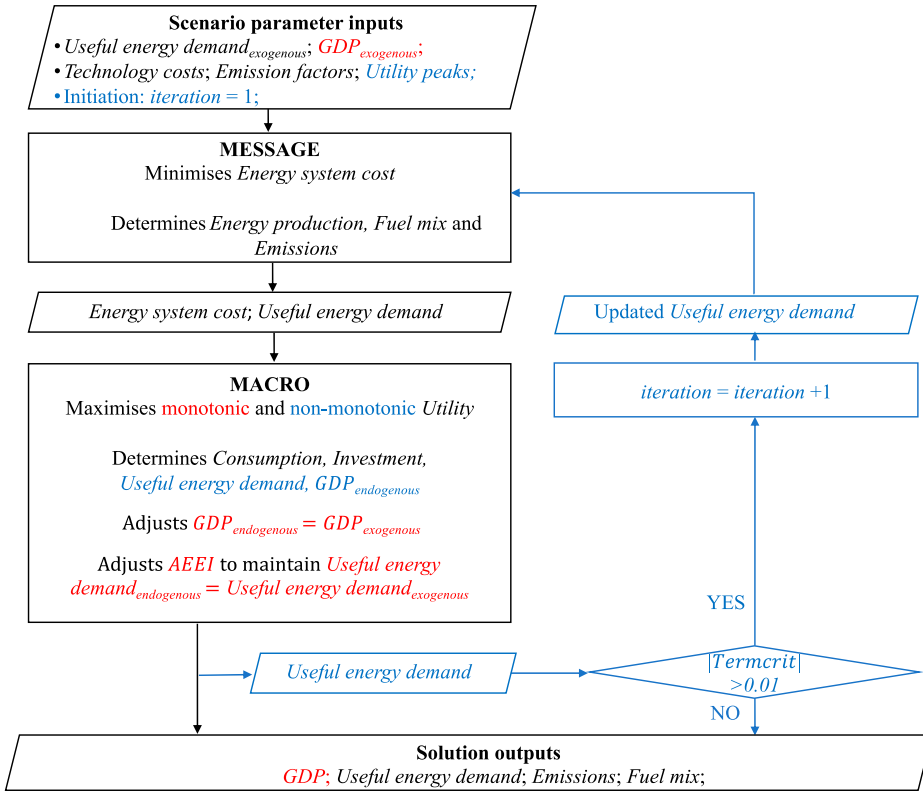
**Scenario parameter inputs**
• *Useful energy demand*$_{exogenous}$; *GDP*$_{exogenous}$;
• *Technology costs*; *Emission factors*; *Utility peaks;*
• Initiation: *iteration* = 1;

**MESSAGE**
Minimises *Energy system cost*

Determines *Energy production, Fuel mix* and *Emissions*

*Energy system cost*; *Useful energy demand*

**MACRO**
Maximises monotonic and non-monotonic *Utility*

Determines *Consumption, Investment, Useful energy demand,* $GDP_{endogenous}$

Adjusts $GDP_{endogenous} = GDP_{exogenous}$

Adjusts *AEEI* to maintain *Useful energy demand*$_{endogenous}$ = *Useful energy demand*$_{exogenous}$

Updated *Useful energy demand*

*iteration* = *iteration* +1

YES

*Useful energy demand*

$|Termcrit|$ *>0.01*

NO

**Solution outputs**
*GDP*; *Useful energy demand*; *Emissions*; *Fuel mix*;